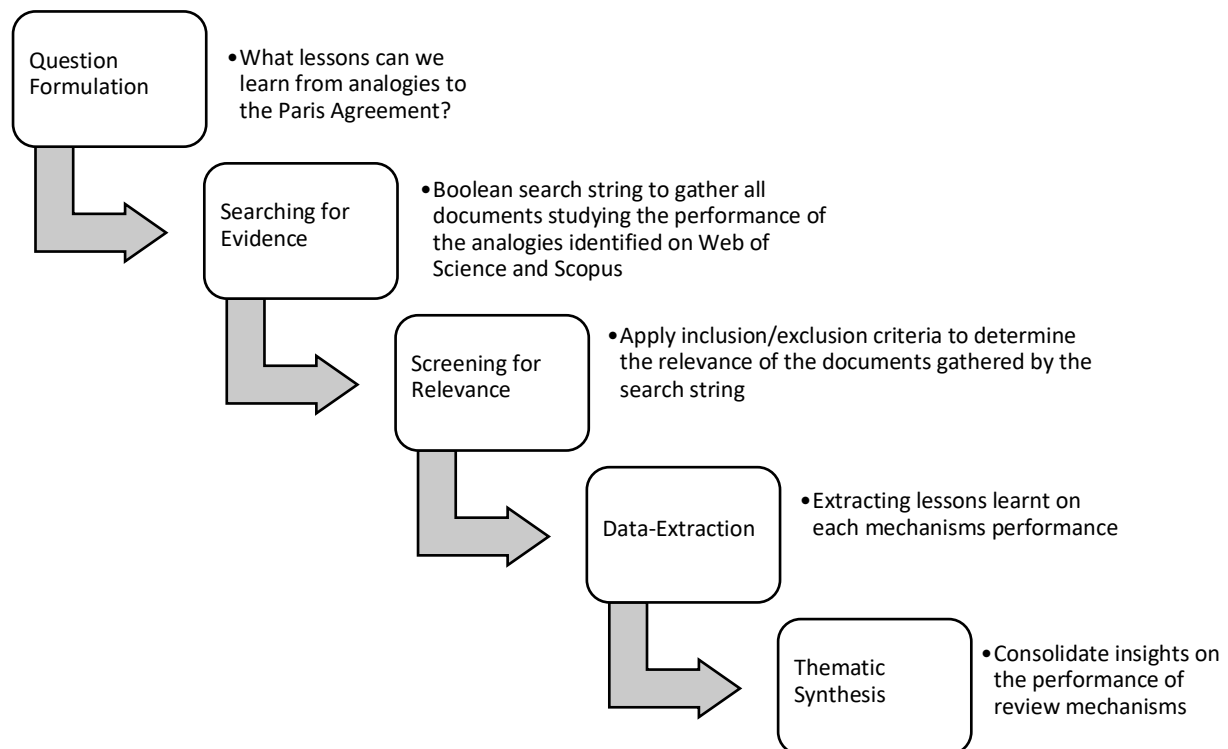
Question Formulation

• What lessons can we learn from analogies to the Paris Agreement?

Searching for Evidence

• Boolean search string to gather all documents studying the performance of the analogies identified on Web of Science and Scopus

Screening for Relevance

• Apply inclusion/exclusion criteria to determine the relevance of the documents gathered by the search string

Data-Extraction

• Extracting lessons learnt on each mechanisms performance

Thematic Synthesis

• Consolidate insights on the performance of review mechanisms